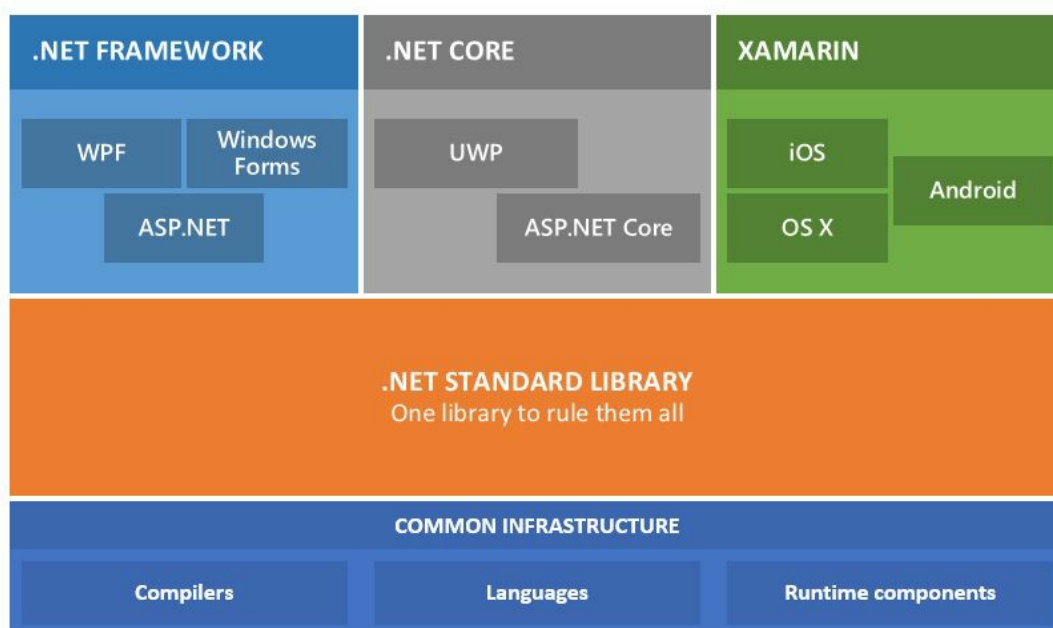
.NET FRAMEWORK

WPF

Windows Forms

ASP.NET

.NET CORE

UWP

ASP.NET Core

XAMARIN

iOS

Android

OS X

.NET STANDARD LIBRARY
One library to rule them all

COMMON INFRASTRUCTURE

Compilers

Languages

Runtime components